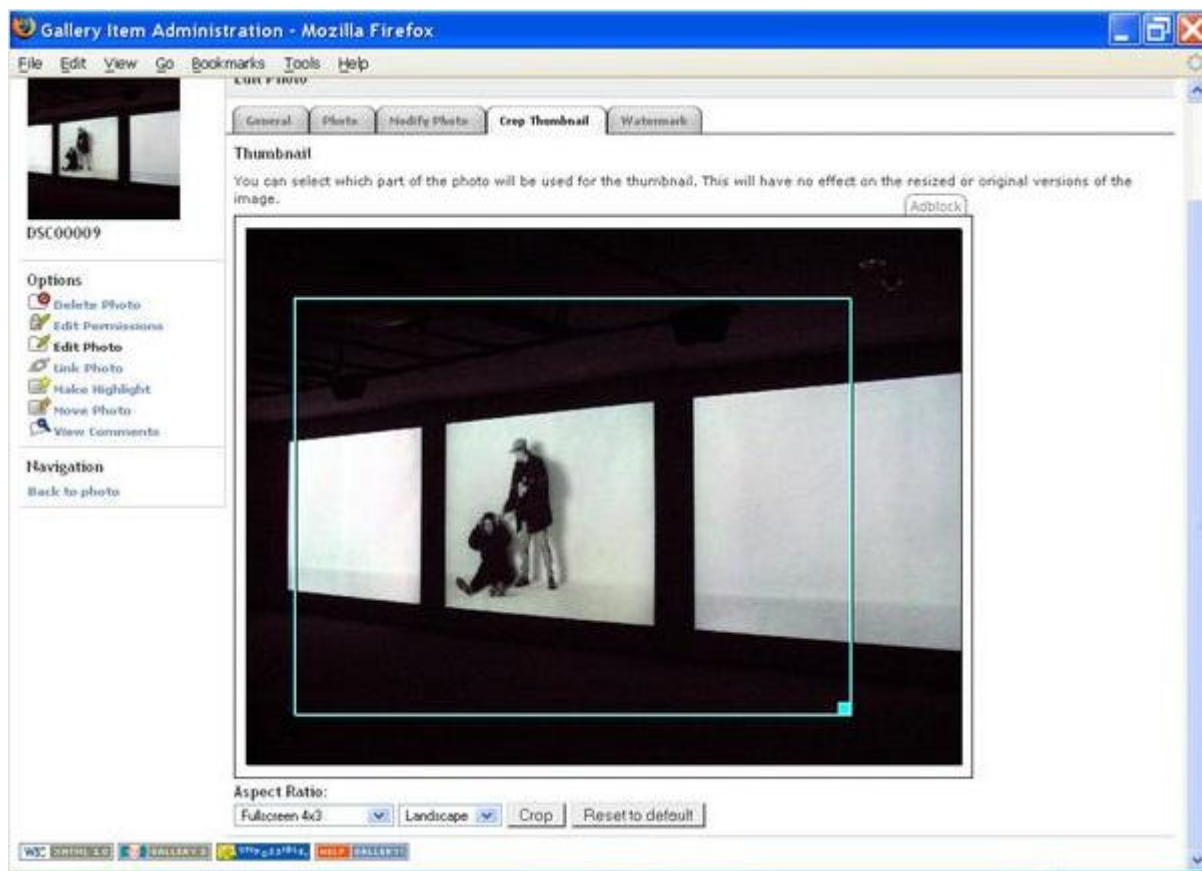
Gallery Item Administration - Mozilla Firefox

File Edit View Go Bookmarks Tools Help

Edit Photo

General Photo Modify Photo Crop Thumbnail Watermark

DSC00009

Options
Delete Photo
Edit Permissions
Edit Photo
Link Photo
Make Highlight
Move Photo
View Comments

Navigation
Back to photo

Thumbnail

You can select which part of the photo will be used for the thumbnail. This will have no effect on the resized or original versions of the image.

Adblock

Aspect Ratio:
Fullscreen 4x3 Landscape Crop Reset to default

W3C XHTML 1.0 GALLERY 2 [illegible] HELP GALLERY